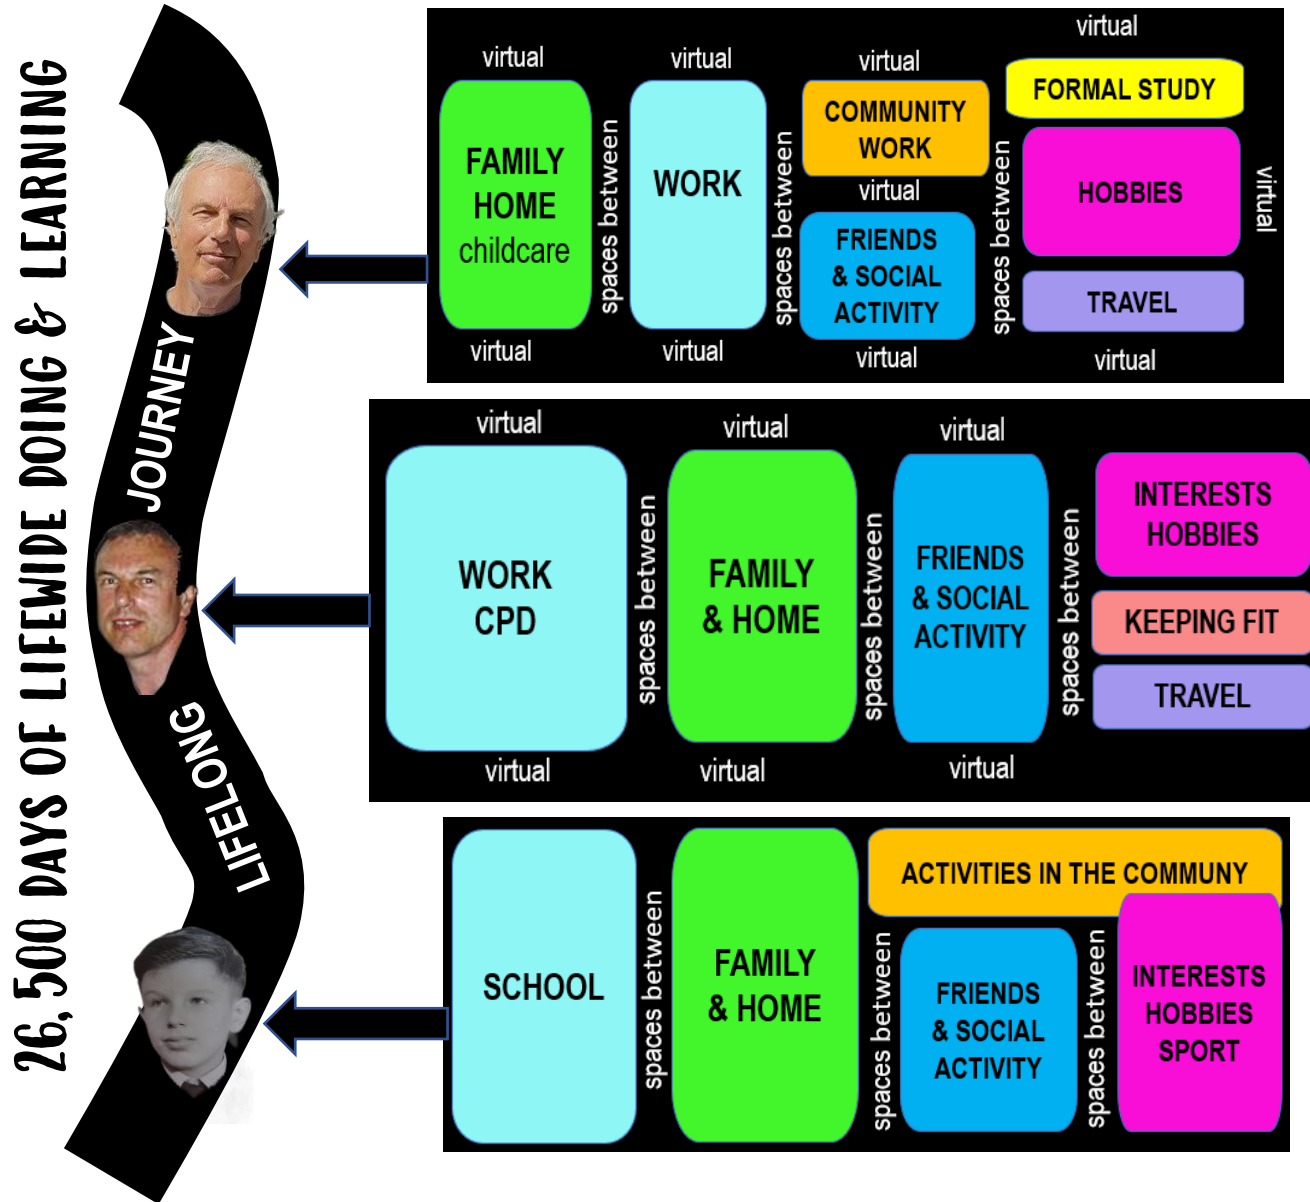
26, 500 DAYS OF LIFEWIDE DOING & LEARNING

JOURNEY

LIFELONG

virtual

virtual

virtual

virtual

FAMILY HOME childcare

spaces between

WORK

spaces between

COMMUNITY WORK

virtual

FRIENDS & SOCIAL ACTIVITY

spaces between

FORMAL STUDY

HOBBIES

virtual

TRAVEL

virtual

virtual

virtual

virtual

virtual

virtual

virtual

WORK CPD

spaces between

FAMILY & HOME

spaces between

FRIENDS & SOCIAL ACTIVITY

spaces between

INTERESTS HOBBIES

KEEPING FIT

TRAVEL

virtual

virtual

virtual

SCHOOL

spaces between

FAMILY & HOME

ACTIVITIES IN THE COMMUNY

spaces between

FRIENDS & SOCIAL ACTIVITY

spaces between

INTERESTS HOBBIES SPORT